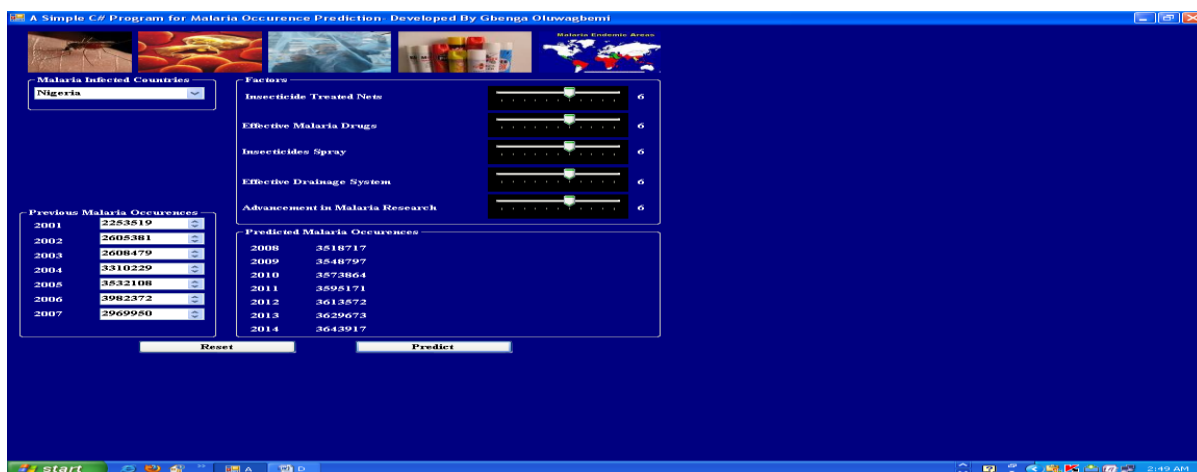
A Simple C# Program for Malaria Occurence Prediction- Developed By Gbenga Oluwagbemi

Malaria Endemic Areas

Malaria Infected Countries
Nigeria

Factors
Insecticide Treated Nets 6
Effective Malaria Drugs 6
Insecticides Spray 6
Effective Drainage System 6
Advancement in Malaria Research 6

Previous Malaria Occurences
2001 2253519
2002 2605381
2003 2608479
2004 3310229
2005 3532108
2006 3982372
2007 2969950

Predicted Malaria Occurences
2008 3518717
2009 3548797
2010 3573864
2011 3595171
2012 3613572
2013 3629673
2014 3643917

Reset
Predict

start
2:49 AM